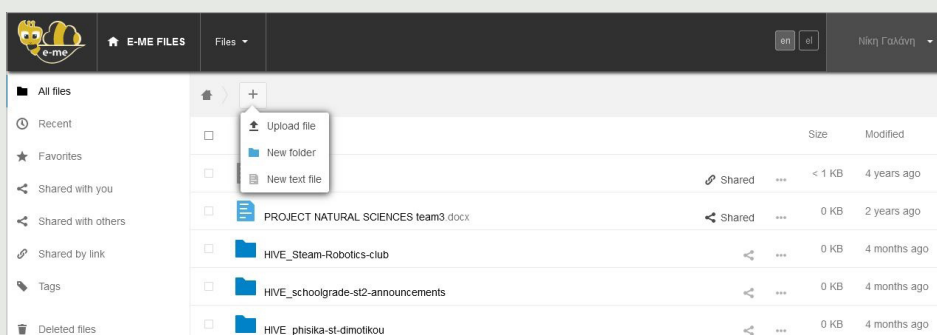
e-me E-ME FILES Files en el Νίκη Γαλάνη

All files
Recent
Favorites
Shared with you
Shared with others
Shared by link
Tags
Deleted files

+
Upload file
New folder
New text file

Size Modified

Shared < 1 KB 4 years ago

PROJECT NATURAL SCIENCES team3.docx Shared 0 KB 2 years ago

HIVE_Steam-Robotics-club 0 KB 4 months ago

HIVE_schoolgrade-st2-announcements 0 KB 4 months ago

HIVE_phisika-st-dimotikou 0 KB 4 months ago